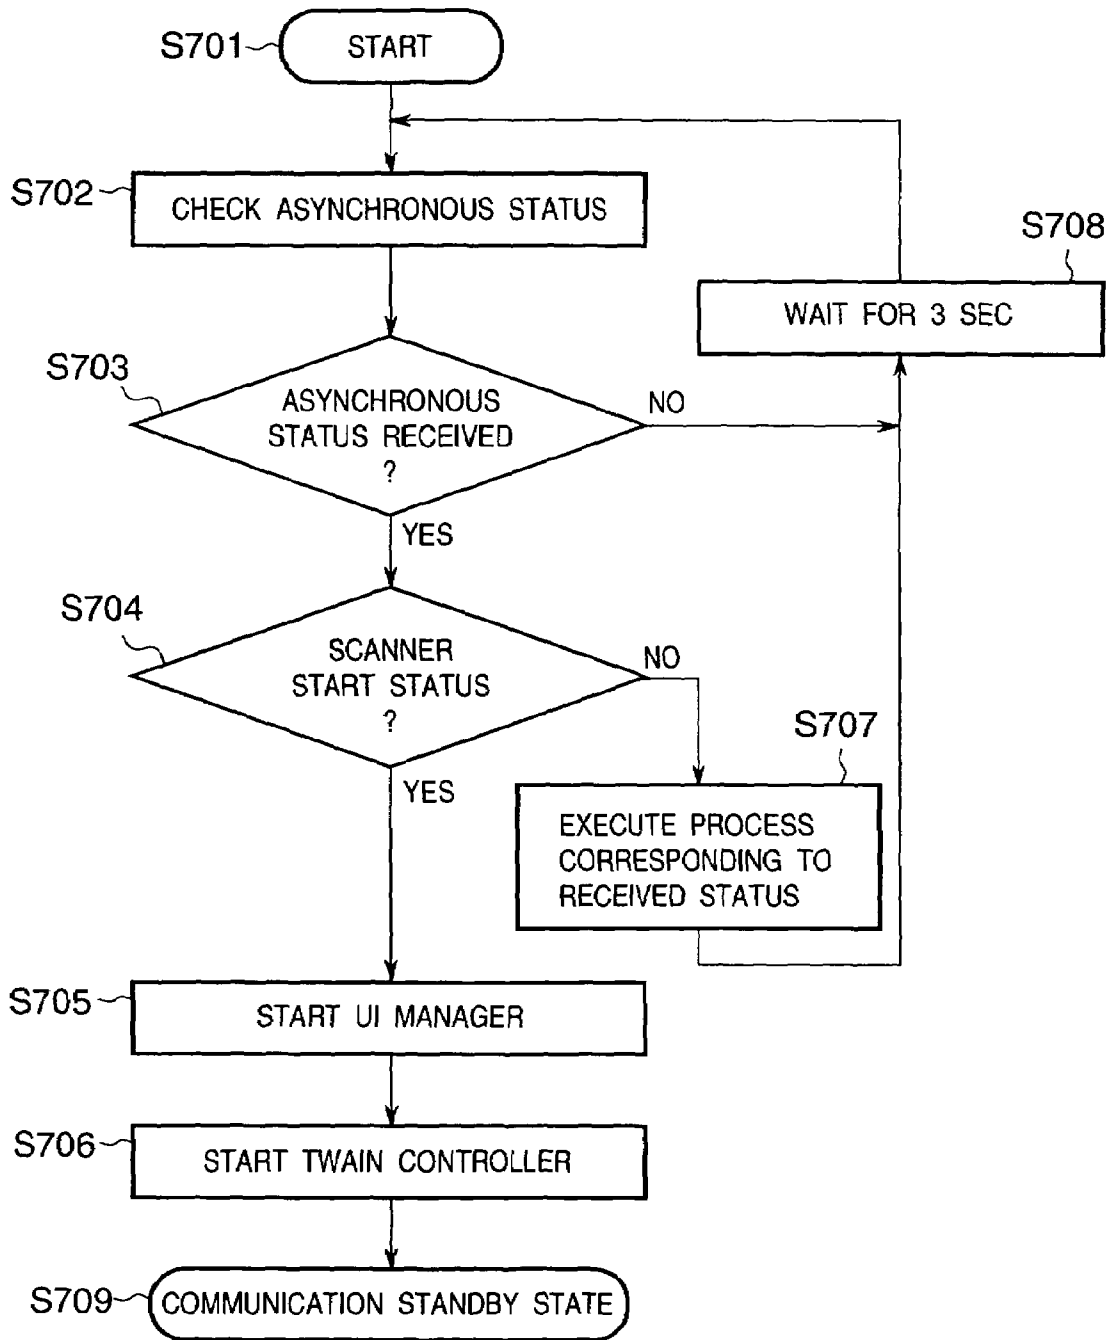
S701 START

S702 CHECK ASYNCHRONOUS STATUS

S708

WAIT FOR 3 SEC

S703

ASYNCHRONOUS STATUS RECEIVED ?

NO

YES

S704

SCANNER START STATUS ?

NO

S707

YES

EXECUTE PROCESS CORRESPONDING TO RECEIVED STATUS

S705 START UI MANAGER

S706 START TWAIN CONTROLLER

S709 COMMUNICATION STANDBY STATE